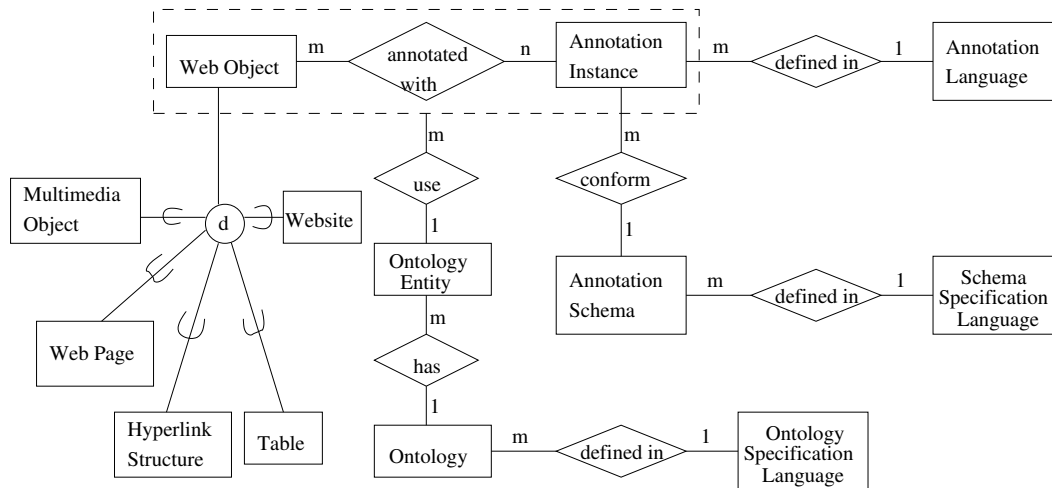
Web Object
m
annotated with
n
Annotation Instance
m
defined in
1
Annotation Language
m
m
use
conform
1
1
Multimedia Object
d
Website
Ontology Entity
Annotation Schema
m
defined in
1
Schema Specification Language
m
Web Page
has
1
Hyperlink Structure
Table
Ontology
m
defined in
1
Ontology Specification Language